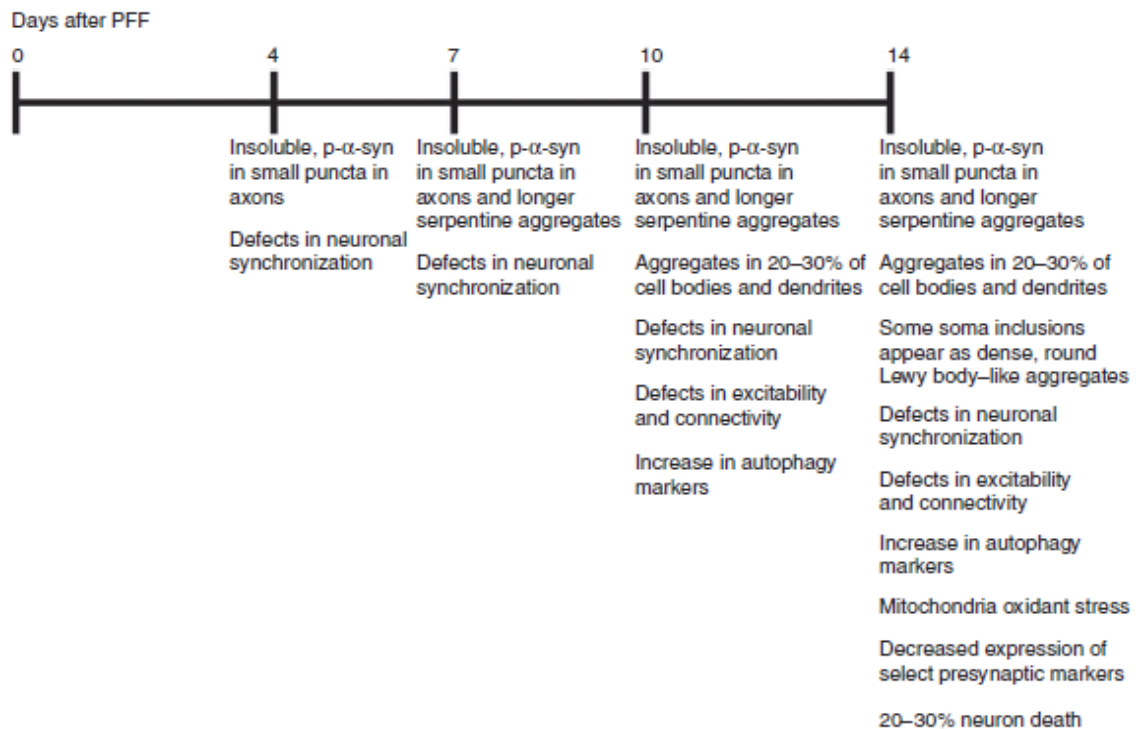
Days after PFF

0

4

7

10

14

Insoluble, p-$\alpha$-syn in small puncta in axons

Defects in neuronal synchronization

Insoluble, p-$\alpha$-syn in small puncta in axons and longer serpentine aggregates

Defects in neuronal synchronization

Insoluble, p-$\alpha$-syn in small puncta in axons and longer serpentine aggregates

Aggregates in 20–30% of cell bodies and dendrites

Defects in neuronal synchronization

Defects in excitability and connectivity

Increase in autophagy markers

Insoluble, p-$\alpha$-syn in small puncta in axons and longer serpentine aggregates

Aggregates in 20–30% of cell bodies and dendrites

Some soma inclusions appear as dense, round Lewy body–like aggregates

Defects in neuronal synchronization

Defects in excitability and connectivity

Increase in autophagy markers

Mitochondria oxidant stress

Decreased expression of select presynaptic markers

20–30% neuron death